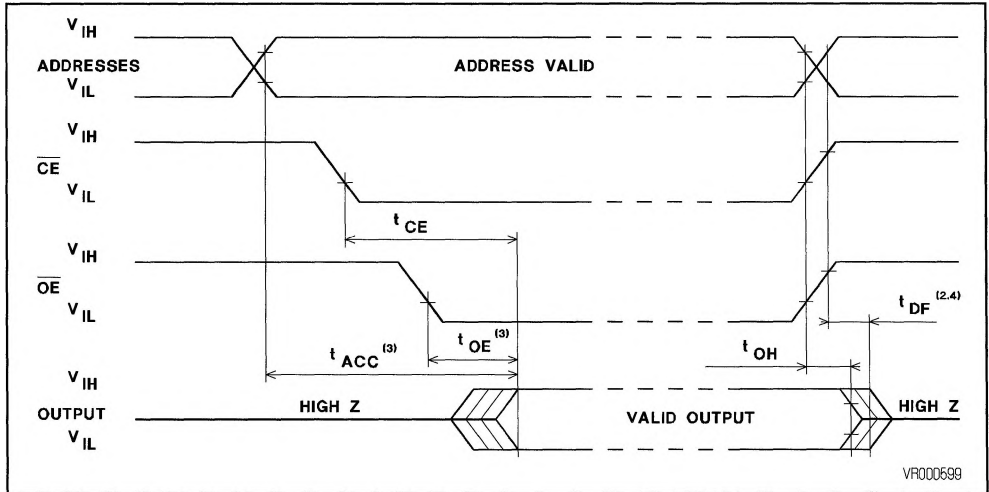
$V_{IH}$
ADDRESSES
$V_{IL}$
ADDRESS VALID
$V_{IH}$
$\overline{CE}$
$V_{IL}$
$t_{CE}$
$V_{IH}$
$\overline{OE}$
$V_{IL}$
$t_{DF}^{(2,4)}$
$t_{ACC}^{(3)}$
$t_{OE}^{(3)}$
$t_{OH}$
$V_{IH}$
OUTPUT
$V_{IL}$
HIGH Z
VALID OUTPUT
HIGH Z
VR000599